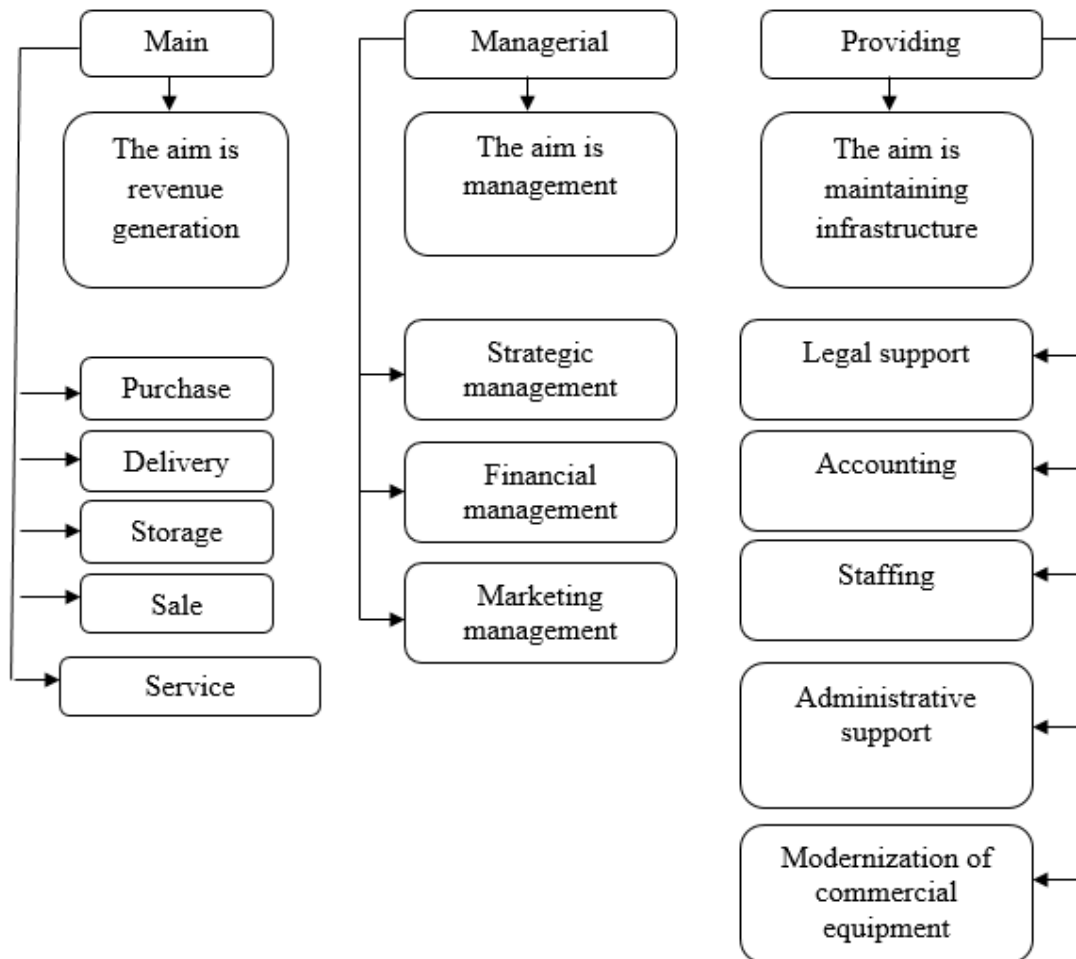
Main

The aim is revenue generation

Purchase

Delivery

Storage

Sale

Service

Managerial

The aim is management

Strategic management

Financial management

Marketing management

Providing

The aim is maintaining infrastructure

Legal support

Accounting

Staffing

Administrative support

Modernization of commercial equipment